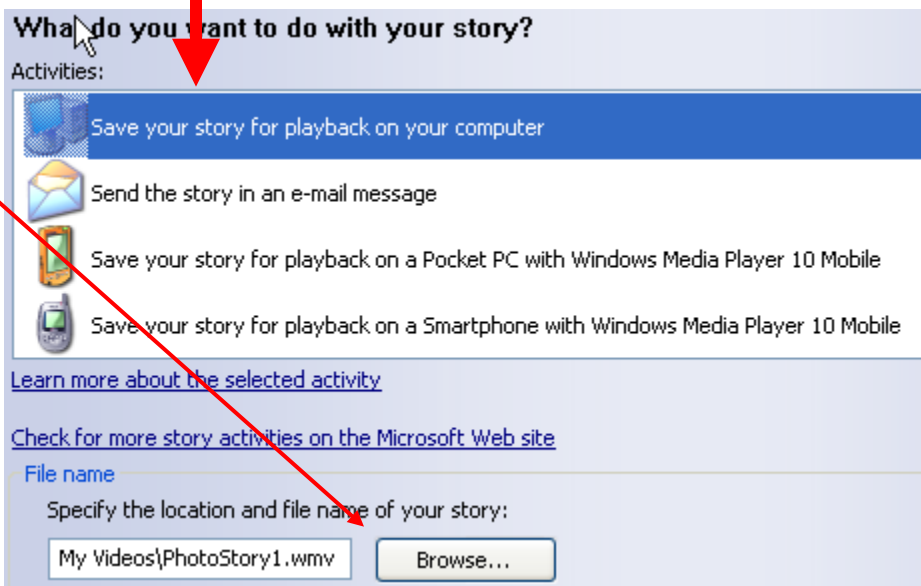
What do you want to do with your story?

Activities:

Save your story for playback on your computer

Send the story in an e-mail message

Save your story for playback on a Pocket PC with Windows Media Player 10 Mobile

Save your story for playback on a Smartphone with Windows Media Player 10 Mobile

Learn more about the selected activity

Check for more story activities on the Microsoft Web site

File name

Specify the location and file name of your story:

My Videos\PhotoStory1.wmv

Browse...